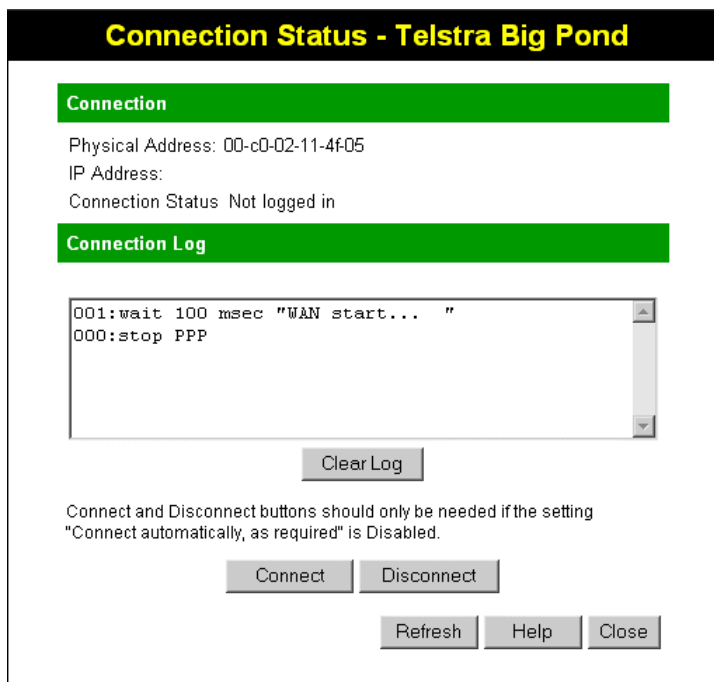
Connection Status - Telstra Big Pond

Connection

Physical Address: 00-c0-02-11-4f-05

IP Address:

Connection Status Not logged in

Connection Log

001:wait 100 msec "WAN start... "
000:stop PPP

Clear Log

Connect and Disconnect buttons should only be needed if the setting "Connect automatically, as required" is Disabled.

Connect Disconnect

Refresh Help Close